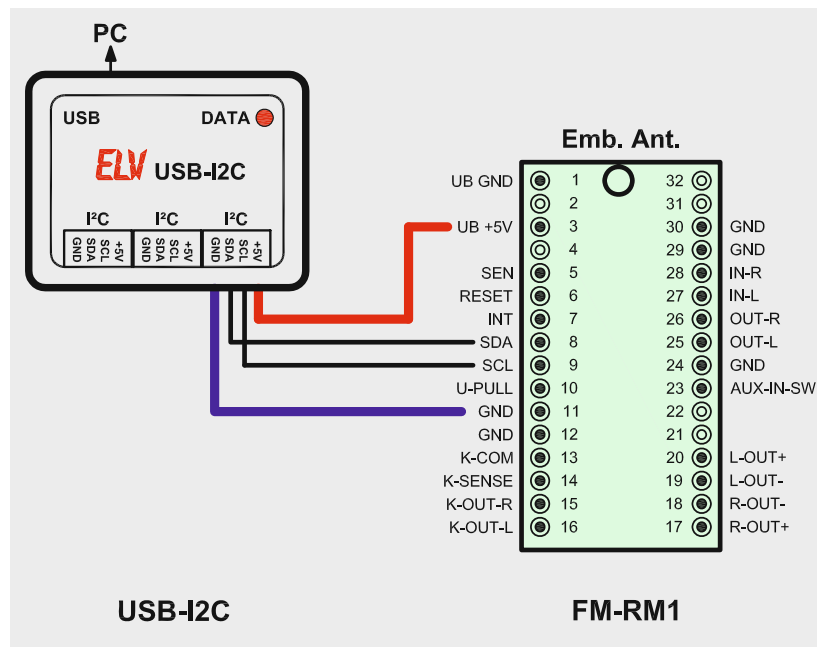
PC

USB

DATA

ELV USB-I2C

I²C
GND SDA SCL +5V

I²C
GND SDA SCL +5V

I²C
GND SDA SCL +5V

Emb. Ant.

| | | | |
|---|---|---|---|
| UB GND | 1 | 32 | |
| | 2 | 31 | |
| UB +5V | 3 | 30 | GND |
| | 4 | 29 | GND |
| SEN | 5 | 28 | IN-R |
| RESET | 6 | 27 | IN-L |
| INT | 7 | 26 | OUT-R |
| SDA | 8 | 25 | OUT-L |
| SCL | 9 | 24 | GND |
| U-PULL | 10 | 23 | AUX-IN-SW |
| GND | 11 | 22 | |
| GND | 12 | 21 | |
| K-COM | 13 | 20 | L-OUT+ |
| K-SENSE | 14 | 19 | L-OUT- |
| K-OUT-R | 15 | 18 | R-OUT- |
| K-OUT-L | 16 | 17 | R-OUT+ |

USB-I2C

FM-RM1